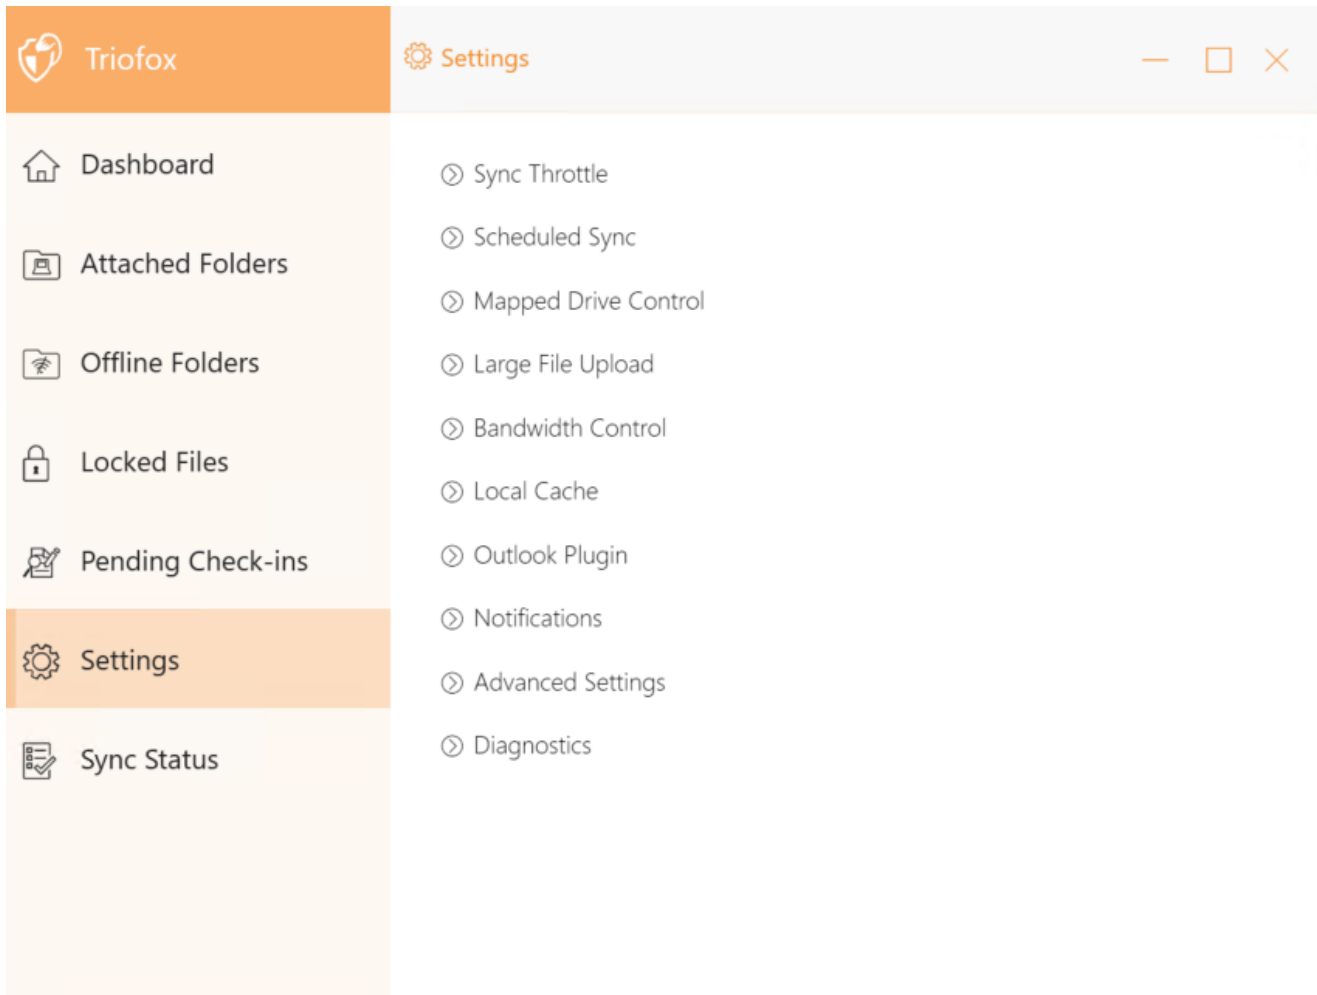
Triofox

Settings

Dashboard

Attached Folders

Offline Folders

Locked Files

Pending Check-ins

Settings

Sync Status

Sync Throttle

Scheduled Sync

Mapped Drive Control

Large File Upload

Bandwidth Control

Local Cache

Outlook Plugin

Notifications

Advanced Settings

Diagnostics